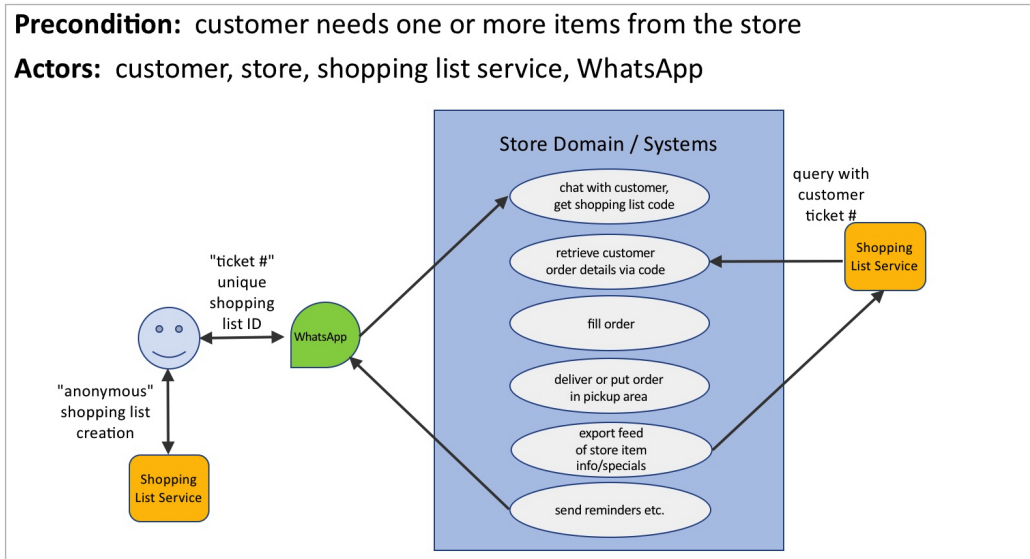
**Precondition:** customer needs one or more items from the store

**Actors:** customer, store, shopping list service, WhatsApp

Store Domain / Systems

chat with customer, get shopping list code

retrieve customer order details via code

fill order

deliver or put order in pickup area

export feed of store item info/specials

send reminders etc.

query with customer ticket #

Shopping List Service

"ticket #" unique shopping list ID

WhatsApp

"anonymous" shopping list creation

Shopping List Service